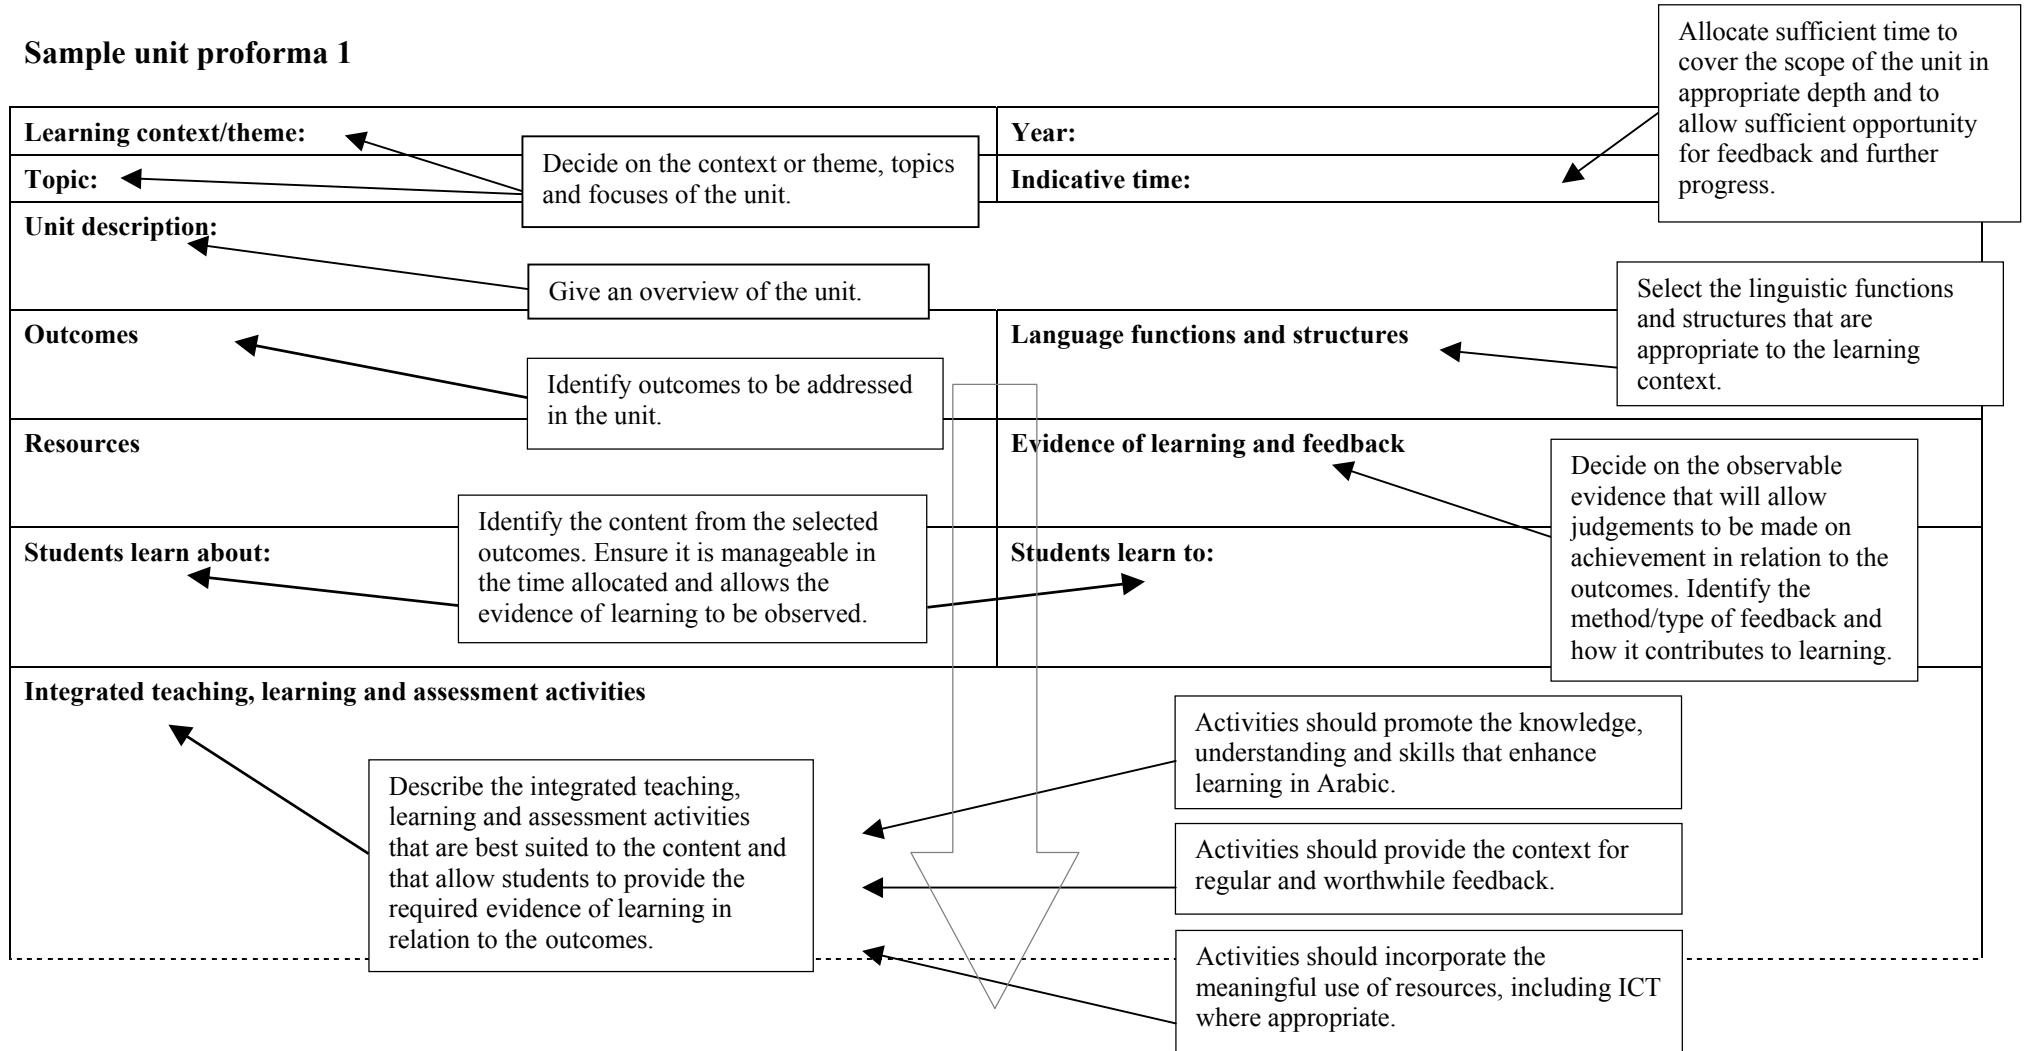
Sample unit proforma 1

Allocate sufficient time to cover the scope of the unit in appropriate depth and to allow sufficient opportunity for feedback and further progress.

Learning context/theme:

Decide on the context or theme, topics and focuses of the unit.

Year:

Topic:

Indicative time:

Unit description:

Give an overview of the unit.

Select the linguistic functions and structures that are appropriate to the learning context.

Outcomes

Identify outcomes to be addressed in the unit.

Language functions and structures

Resources

Evidence of learning and feedback

Decide on the observable evidence that will allow judgements to be made on achievement in relation to the outcomes. Identify the method/type of feedback and how it contributes to learning.

Identify the content from the selected outcomes. Ensure it is manageable in the time allocated and allows the evidence of learning to be observed.

Students learn about:

Students learn to:

Integrated teaching, learning and assessment activities

Activities should promote the knowledge, understanding and skills that enhance learning in Arabic.

Describe the integrated teaching, learning and assessment activities that are best suited to the content and that allow students to provide the required evidence of learning in relation to the outcomes.

Activities should provide the context for regular and worthwhile feedback.

Activities should incorporate the meaningful use of resources, including ICT where appropriate.